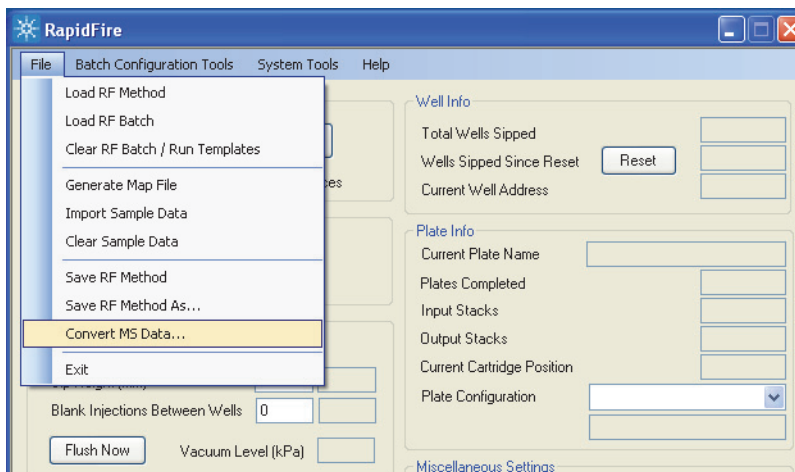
RapidFire

File Batch Configuration Tools System Tools Help

Load RF Method
Load RF Batch
Clear RF Batch / Run Templates
Generate Map File
Import Sample Data
Clear Sample Data
Save RF Method
Save RF Method As...
Convert MS Data...
Exit

ces

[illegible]

Blank Injections Between Wells 0

Flush Now Vacuum Level (kPa)

Well Info
Total Wells Sipped
Wells Sipped Since Reset Reset
Current Well Address

Plate Info
Current Plate Name
Plates Completed
Input Stacks
Output Stacks
Current Cartridge Position
Plate Configuration

Miscellaneous Settings